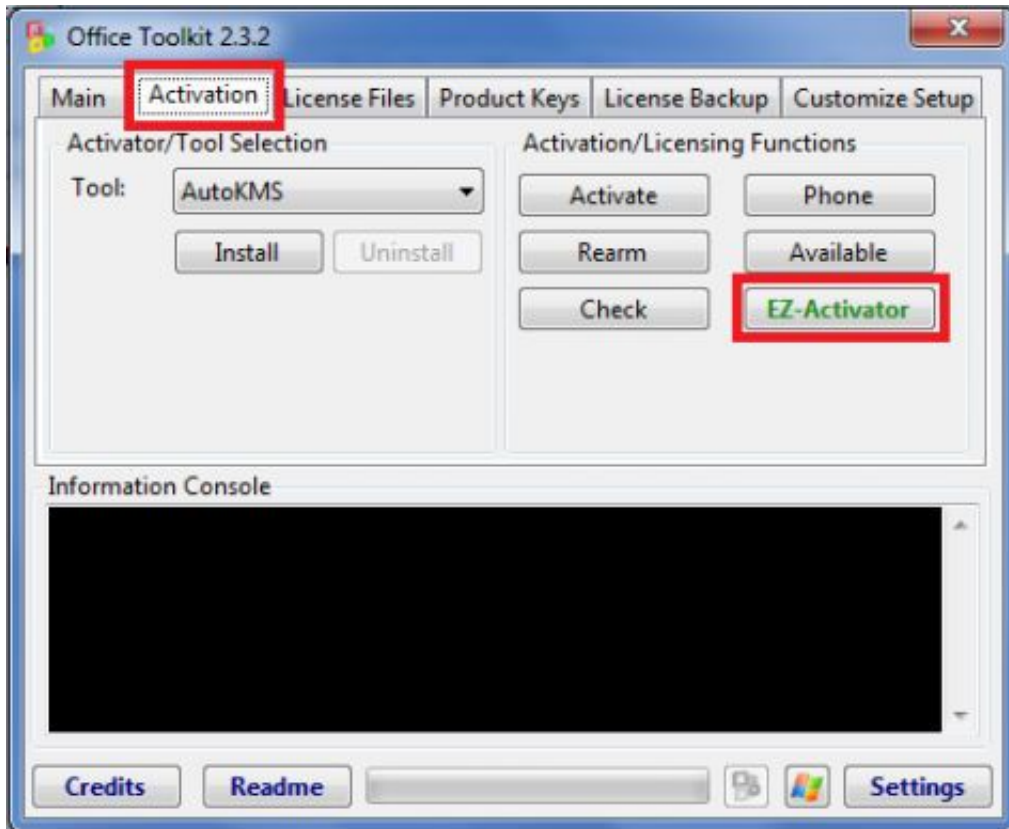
Office Toolkit 2.3.2

Main
Activation
License Files
Product Keys
License Backup
Customize Setup

Activator/Tool Selection

Tool: AutoKMS

Install
Uninstall

Activation/Licensing Functions

Activate
Phone
Rearm
Available
Check
EZ-Activator

Information Console

Credits
Readme
Settings